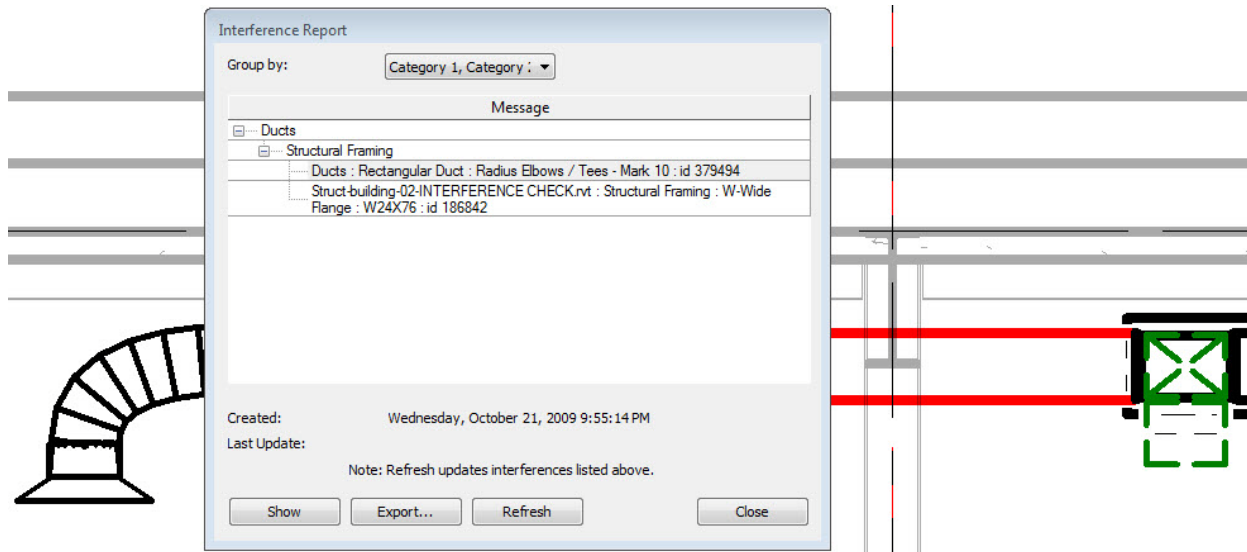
Interference Report

Group by: Category 1, Category 2

| Message |
|---|
| ⊟ Ducts |
| ⊟ Structural Framing |
| Ducts : Rectangular Duct : Radius Elbows / Tees - Mark 10 : id 379494 |
| Struct-building-02-INTERFERENCE CHECK.rvt : Structural Framing : W-Wide Flange : W24X76 : id 186842 |

Created: Wednesday, October 21, 2009 9:55:14 PM

Last Update:

Note: Refresh updates interferences listed above.

Show Export... Refresh Close